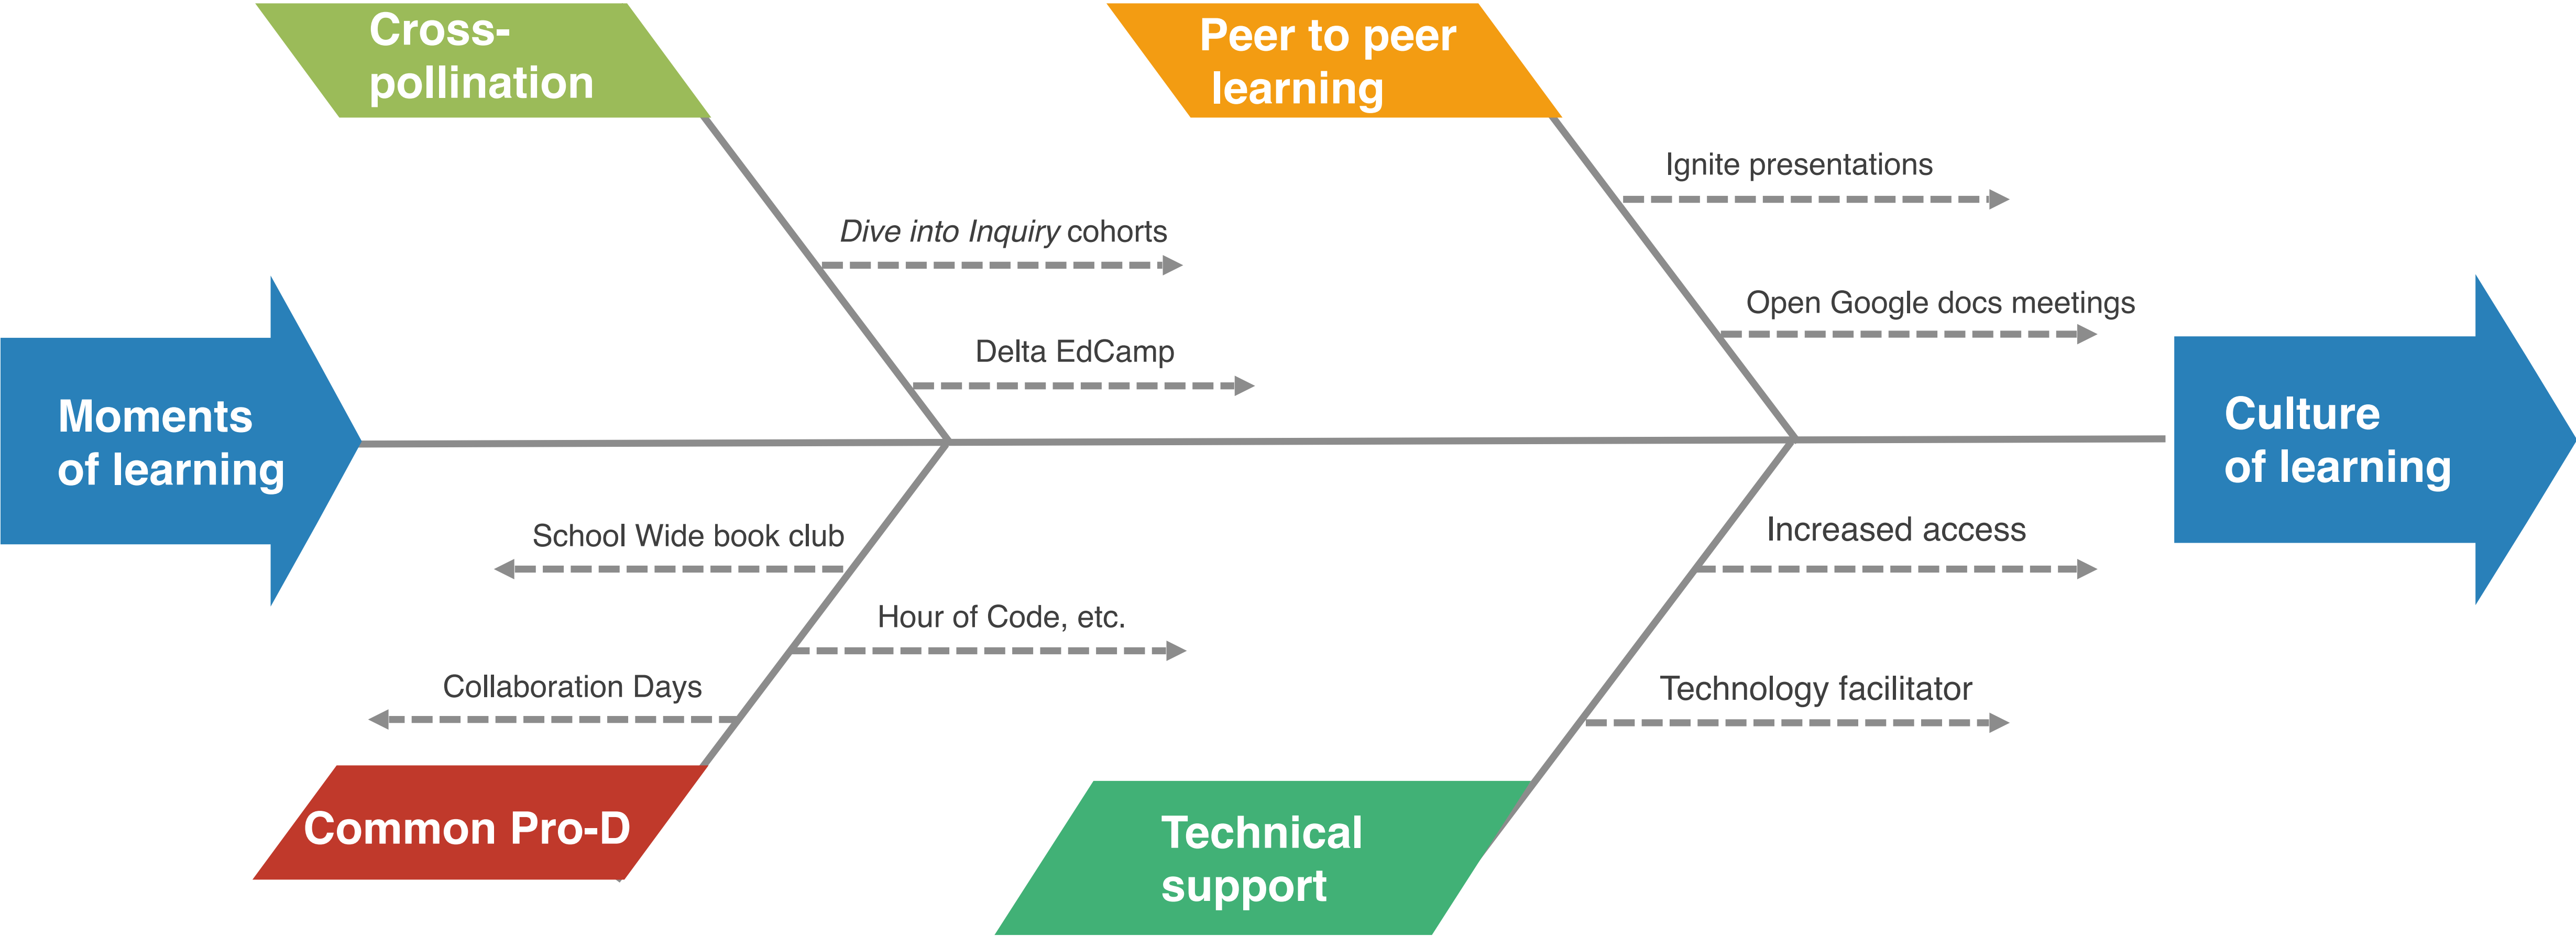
Cross-pollination

Peer to peer learning

Ignite presentations

Dive into Inquiry cohorts

Open Google docs meetings

Delta EdCamp

Moments of learning

Culture of learning

School Wide book club

Increased access

Hour of Code, etc.

Collaboration Days

Technology facilitator

Common Pro-D

Technical support